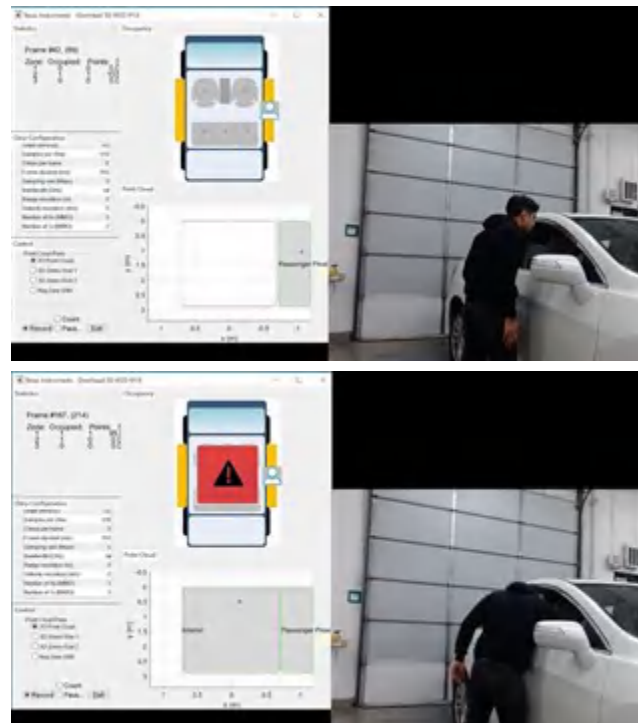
Texas Instruments - Overhead 3D People Counting
Statistics
Occupancy
Frame #40, (99)
Zone Occupied Points
Chirp Configuration
Control
Point Cloud Plots
Record Pause Exit
Point Cloud
Passenger Floor
Texas Instruments - Overhead 3D People Counting
Statistics
Occupancy
Frame #187, (214)
Zone Occupied Points
Chirp Configuration
Control
Point Cloud Plots
Count
Record Pause Exit
Point Cloud
Interior
Passenger Floor